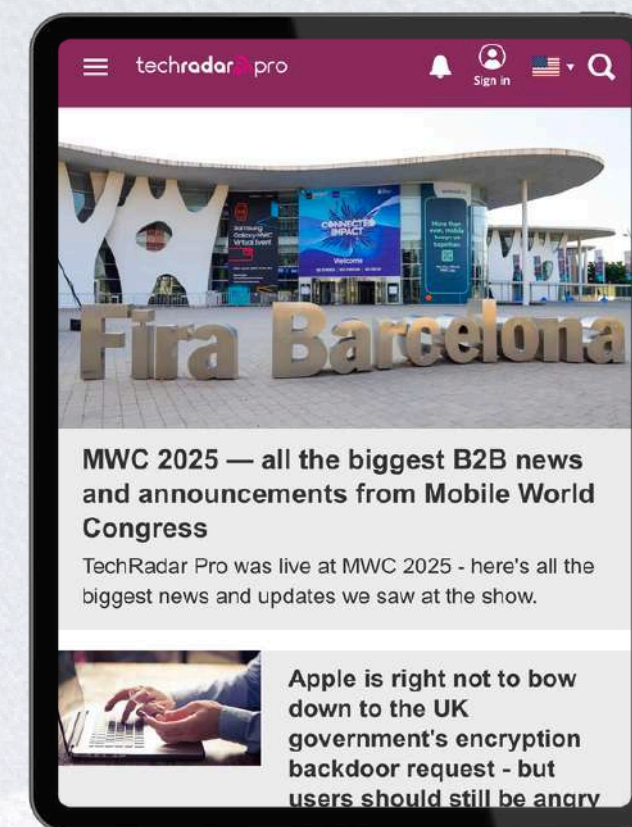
techradar pro

Sign in

Samsung Galaxy MWC Virtual Event

CONNECTED IMPACT

Welcome

More than ever, mobile brings us together.

Fira Barcelona

MWC 2025 — all the biggest B2B news and announcements from Mobile World Congress

TechRadar Pro was live at MWC 2025 - here's all the biggest news and updates we saw at the show.

Apple is right not to bow down to the UK government's encryption backdoor request - but users should still be angry